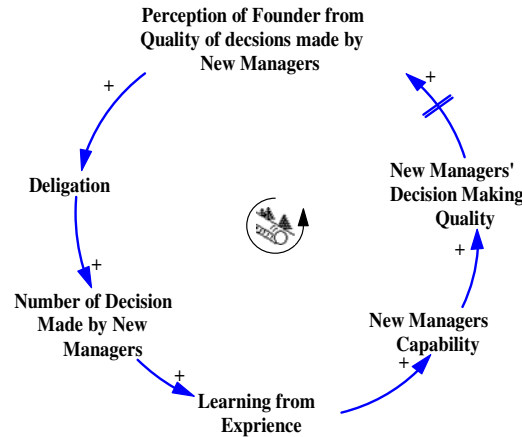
Perception of Founder from Quality of decsions made by New Managers

+

Deligation

+

Number of Decision Made by New Managers

+

Learning from Exprience

+

New Managers Capability

+

New Managers' Decision Making Quality

+